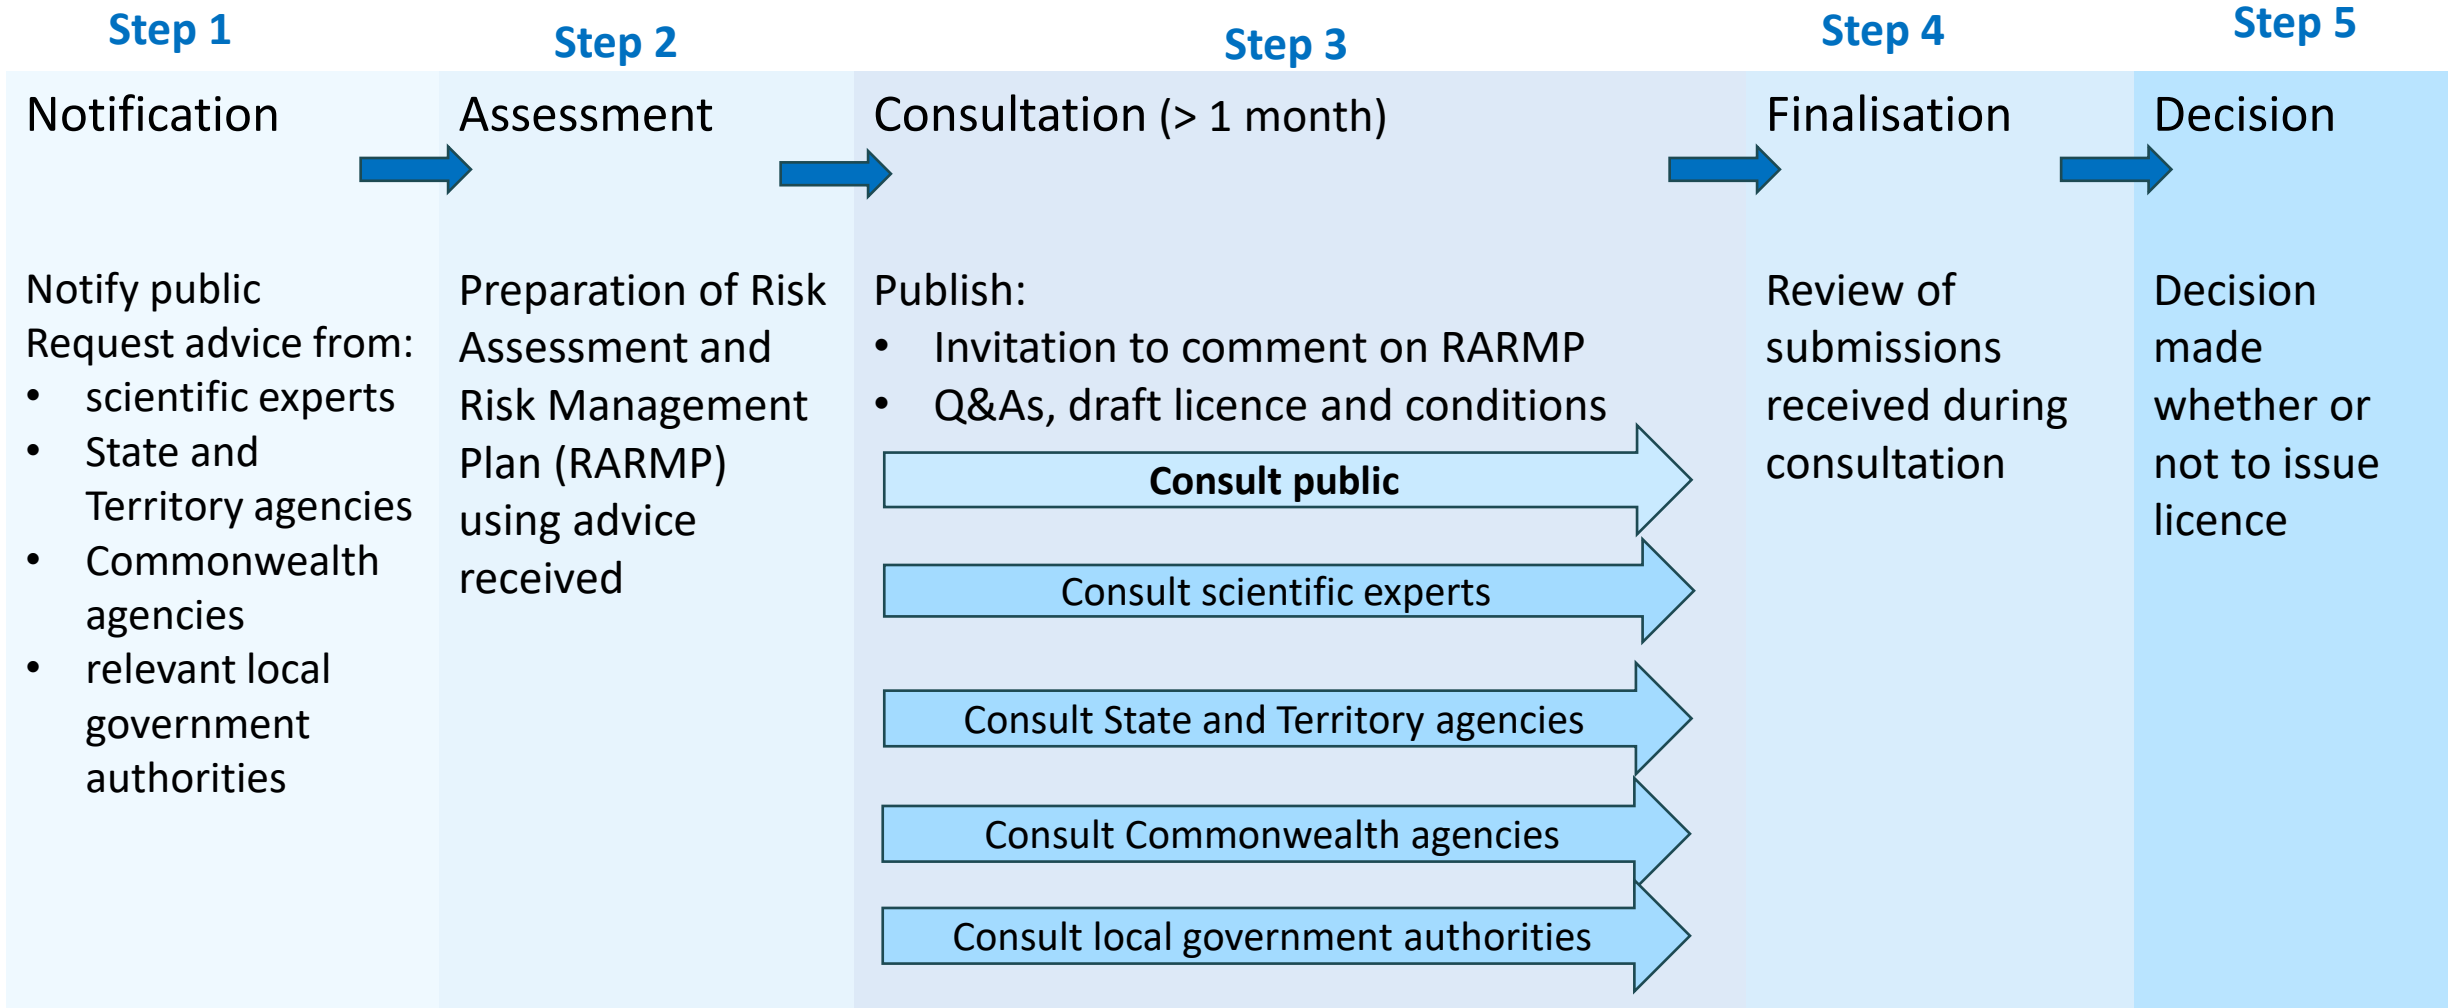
Step 1

Notification

Notify public
Request advice from:
• scientific experts
• State and Territory agencies
• Commonwealth agencies
• relevant local government authorities

Step 2

Assessment

Preparation of Risk Assessment and Risk Management Plan (RARMP) using advice received

Step 3

Consultation (> 1 month)

Publish:
• Invitation to comment on RARMP
• Q&As, draft licence and conditions

**Consult public**

Consult scientific experts

Consult State and Territory agencies

Consult Commonwealth agencies

Consult local government authorities

Step 4

Finalisation

Review of submissions received during consultation

Step 5

Decision

Decision made whether or not to issue licence